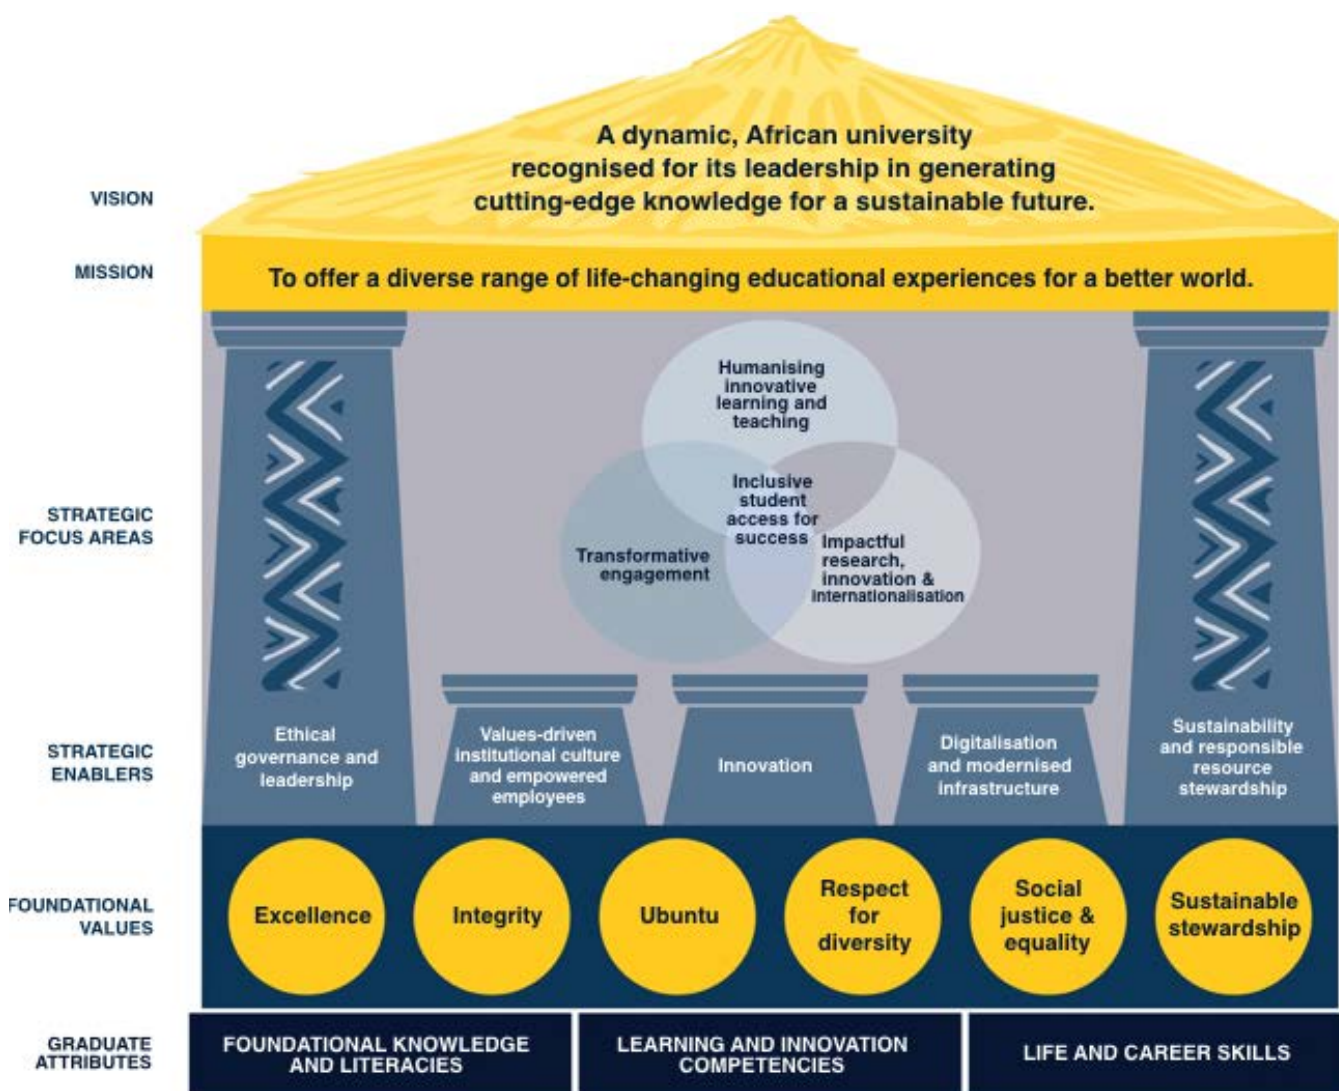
VISION

A dynamic, African university recognised for its leadership in generating cutting-edge knowledge for a sustainable future.

MISSION

To offer a diverse range of life-changing educational experiences for a better world.

STRATEGIC FOCUS AREAS

Humanising innovative learning and teaching

Inclusive student access for success

Transformative engagement

Impactful research, innovation & internationalisation

STRATEGIC ENABLERS

Ethical governance and leadership

Values-driven institutional culture and empowered employees

Innovation

Digitalisation and modernised infrastructure

Sustainability and responsible resource stewardship

FOUNDATIONAL VALUES

Excellence

Integrity

Ubuntu

Respect for diversity

Social justice & equality

Sustainable stewardship

GRADUATE ATTRIBUTES

FOUNDATIONAL KNOWLEDGE AND LITERACIES

LEARNING AND INNOVATION COMPETENCIES

LIFE AND CAREER SKILLS